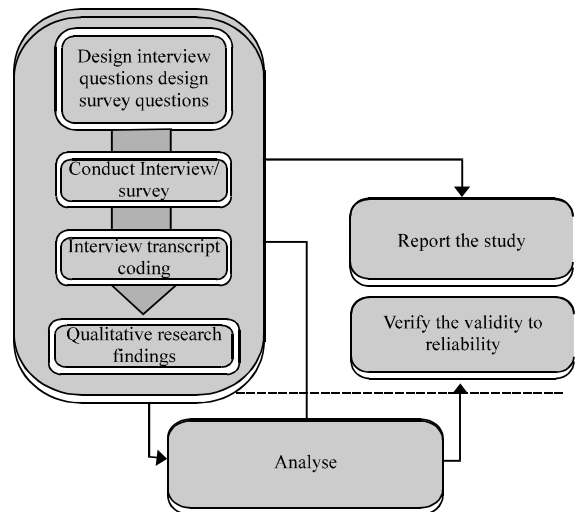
Design interview questions design survey questions

Conduct Interview/ survey

Interview transcript coding

Qualitative research findings

Report the study

Verify the validity to reliability

Analyse